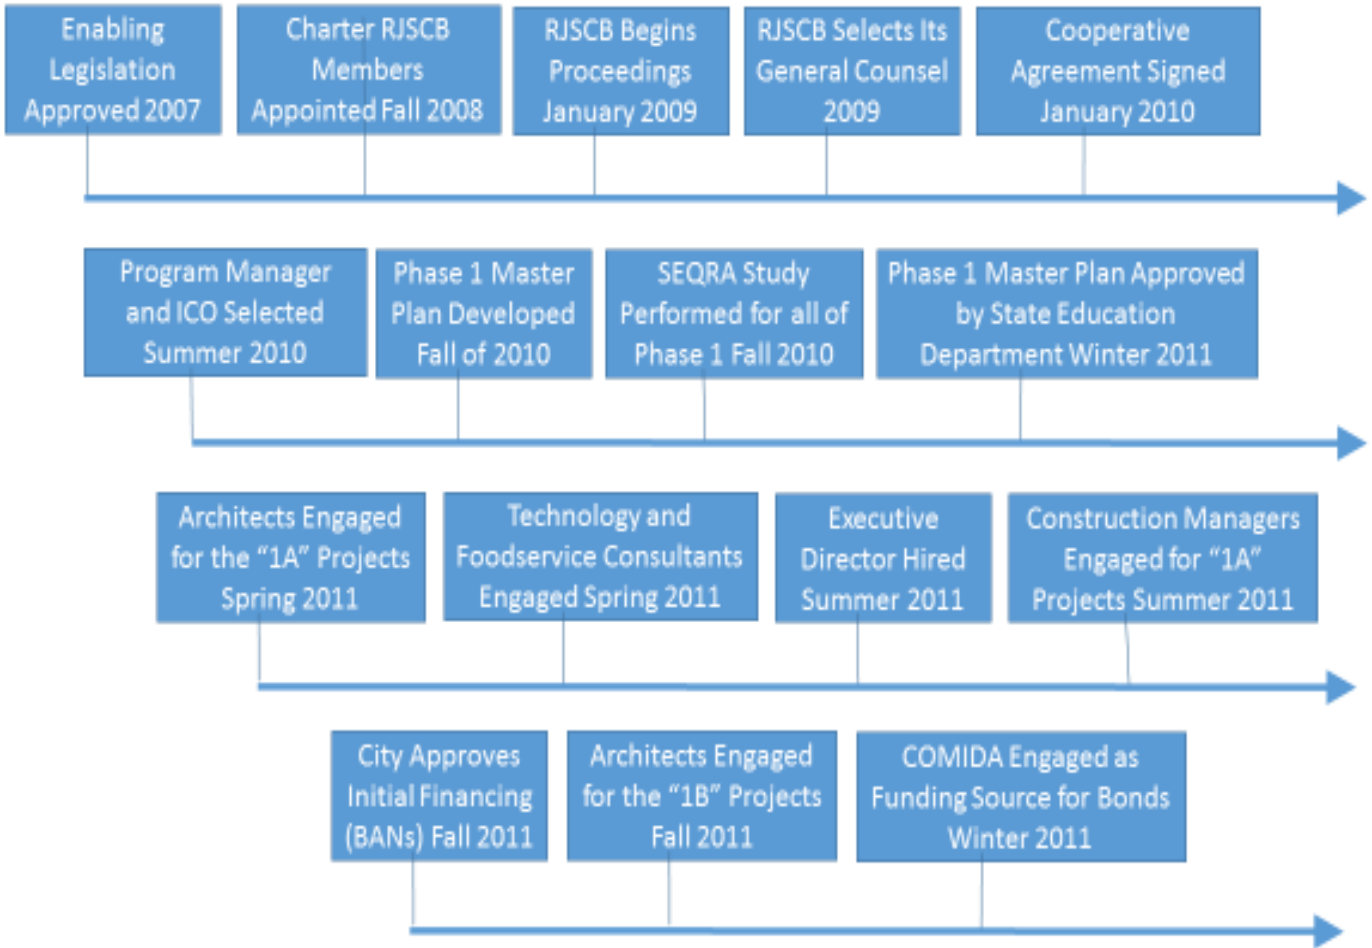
Enabling Legislation Approved 2007

Charter RJSCB Members Appointed Fall 2008

RJSCB Begins Proceedings January 2009

RJSCB Selects Its General Counsel 2009

Cooperative Agreement Signed January 2010

Program Manager and ICO Selected Summer 2010

Phase 1 Master Plan Developed Fall of 2010

SEQRA Study Performed for all of Phase 1 Fall 2010

Phase 1 Master Plan Approved by State Education Department Winter 2011

Architects Engaged for the "1A" Projects Spring 2011

Technology and Foodservice Consultants Engaged Spring 2011

Executive Director Hired Summer 2011

Construction Managers Engaged for "1A" Projects Summer 2011

City Approves Initial Financing (BANs) Fall 2011

Architects Engaged for the "1B" Projects Fall 2011

COMIDA Engaged as Funding Source for Bonds Winter 2011